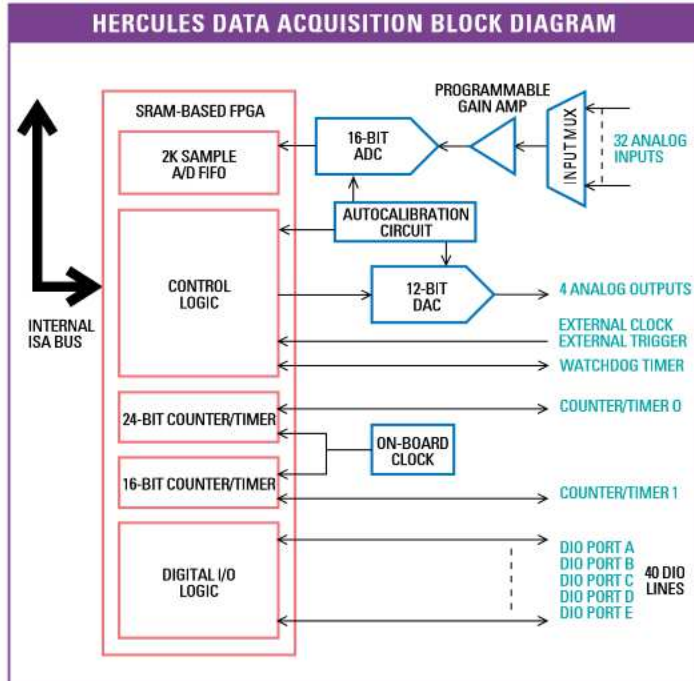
HERCULES DATA ACQUISITION BLOCK DIAGRAM

INTERNAL ISA BUS

SRAM-BASED FPGA

2K SAMPLE A/D FIFO

CONTROL LOGIC

24-BIT COUNTER/TIMER

16-BIT COUNTER/TIMER

DIGITAL I/O LOGIC

16-BIT ADC

PROGRAMMABLE GAIN AMP

INPUT MUX

32 ANALOG INPUTS

AUTOCALIBRATION CIRCUIT

12-BIT DAC

4 ANALOG OUTPUTS

EXTERNAL CLOCK

EXTERNAL TRIGGER

WATCHDOG TIMER

COUNTER/TIMER 0

ON-BOARD CLOCK

COUNTER/TIMER 1

DIO PORT A

DIO PORT B

DIO PORT C

DIO PORT D

DIO PORT E

40 DIO LINES